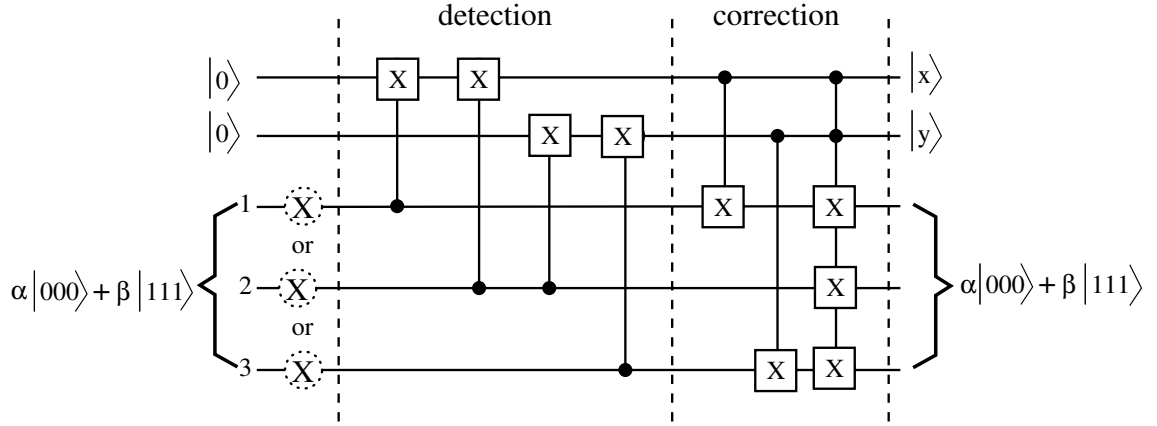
detection

correction

$|0\rangle$

$|0\rangle$

X X X X

X

X

X

X

X

$|x\rangle$

$|y\rangle$

1 X

or

$\alpha|000\rangle + \beta|111\rangle$

2 X

or

3 X

$\alpha|000\rangle + \beta|111\rangle$